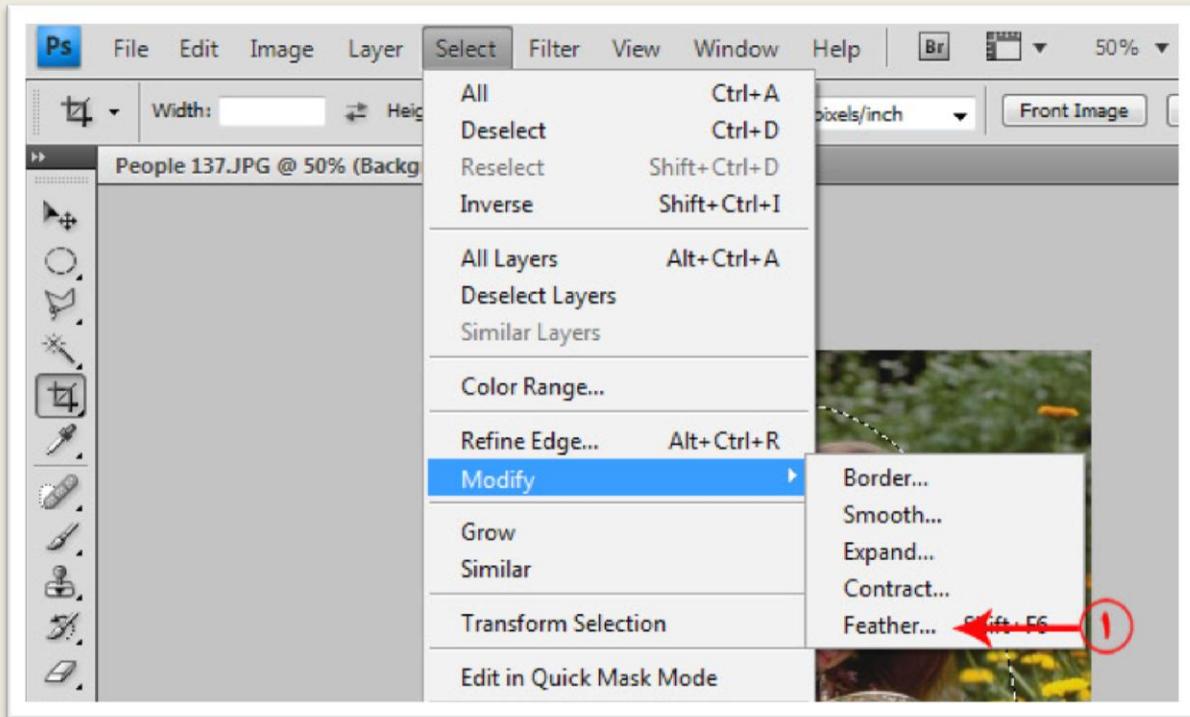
Ps File Edit Image Layer Select Filter View Window Help Br 50%

Width: Heig pixels/inch Front Image

People 137.JPG @ 50% (Backg

All Ctrl+A
Deselect Ctrl+D
Reselect Shift+Ctrl+D
Inverse Shift+Ctrl+I

All Layers Alt+Ctrl+A
Deselect Layers
Similar Layers

Color Range...

Refine Edge... Alt+Ctrl+R
Modify

Grow
Similar

Transform Selection

Edit in Quick Mask Mode

Border...
Smooth...
Expand...
Contract...
Feather... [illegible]ift+F6

١